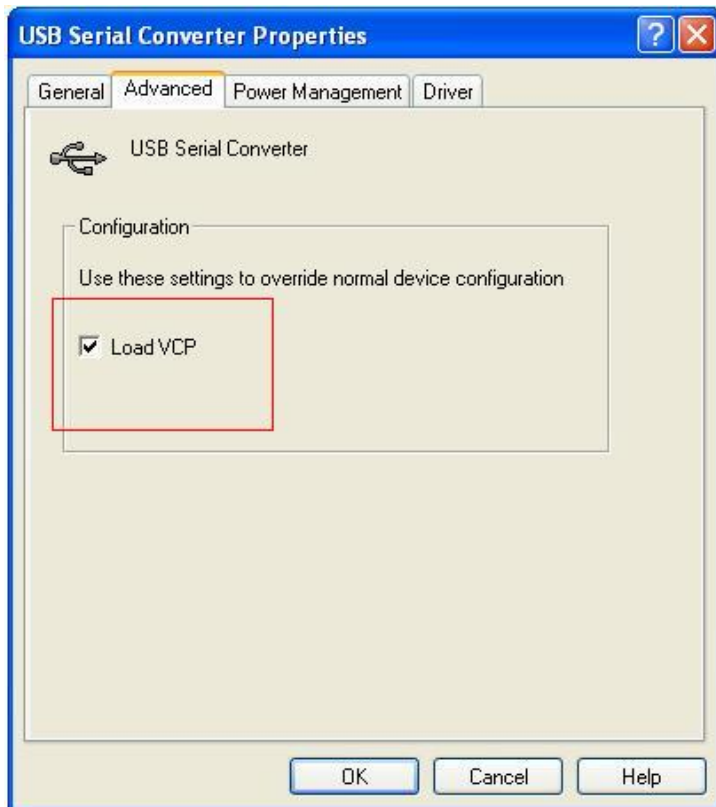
USB Serial Converter Properties

?

General | Advanced | Power Management | Driver

USB Serial Converter

Configuration

Use these settings to override normal device configuration

Load VCP

OK | Cancel | Help